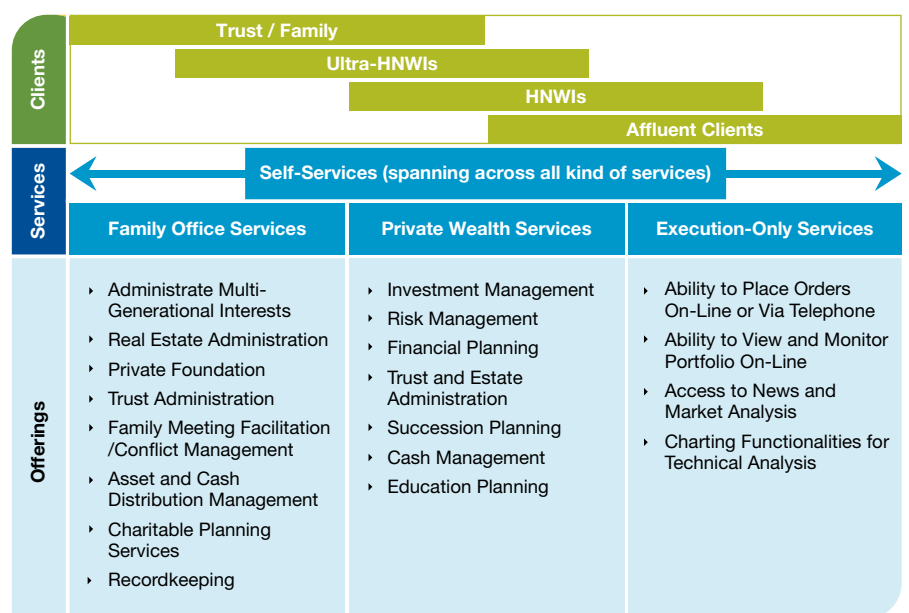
Clients

Trust / Family

Ultra-HNWIs

HNWIs

Affluent Clients

Services

Self-Services (spanning across all kind of services)

Family Office Services

Private Wealth Services

Execution-Only Services

Offerings

- Administrate Multi-Generational Interests
- Real Estate Administration
- Private Foundation
- Trust Administration
- Family Meeting Facilitation /Conflict Management
- Asset and Cash Distribution Management
- Charitable Planning Services
- Recordkeeping

- Investment Management
- Risk Management
- Financial Planning
- Trust and Estate Administration
- Succession Planning
- Cash Management
- Education Planning

- Ability to Place Orders On-Line or Via Telephone
- Ability to View and Monitor Portfolio On-Line
- Access to News and Market Analysis
- Charting Functionalities for Technical Analysis